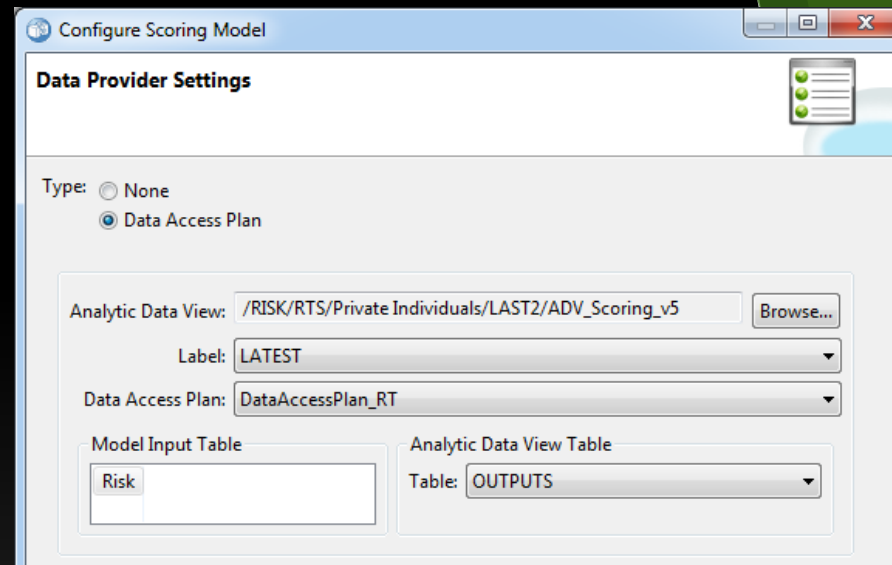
Configure Scoring Model

Data Provider Settings

Type: None
Data Access Plan

Analytic Data View: /RISK/RTS/Private Individuals/LAST2/ADV_Scoring_v5 Browse...

Label: LATEST

Data Access Plan: DataAccessPlan_RT

Model Input Table

Risk

Analytic Data View Table

Table: OUTPUTS